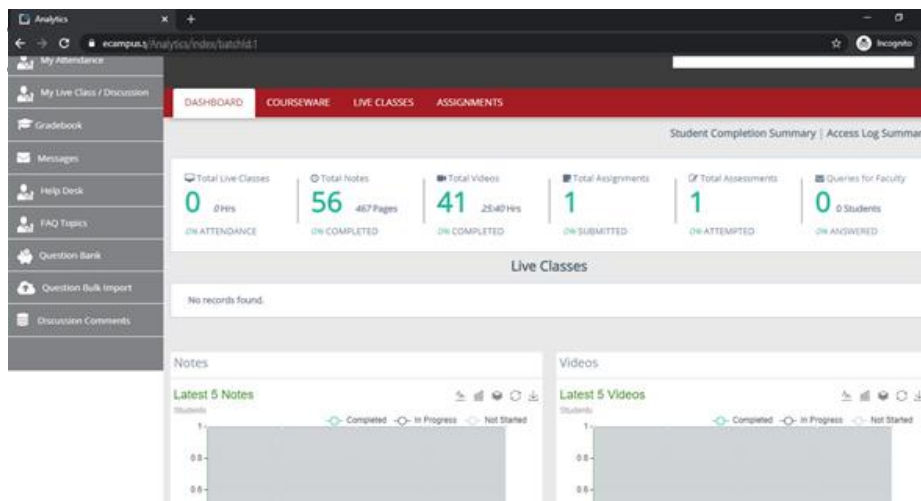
Analytics

ecampus.s/Analytics/index/batchId.1

Incognito

My Attendance

My Live Class / Discussion

Gradebook

Messages

Help Desk

FAQ Topics

Question Bank

Question Bulk Import

Discussion Comments

DASHBOARD COURSEWARE LIVE CLASSES ASSIGNMENTS

Student Completion Summary | Access Log Summar

| Total Live Classes | Total Notes | Total Videos | Total Assignments | Total Assessments | Queries for Faculty |
|---|---|---|---|---|---|
| 0 0Hrs | 56 467 Pages | 41 25:40 Hrs | 1 | 1 | 0 0 Students |
| 0% ATTENDANCE | 0% COMPLETED | 0% COMPLETED | 0% SUBMITTED | 0% ATTEMPTED | 0% ANSWERED |

Live Classes

No records found.

Notes

Latest 5 Notes

Students

Completed In Progress Not Started

1

0.8

0.6

Videos

Latest 5 Videos

Students

Completed In Progress Not Started

1

0.8

0.6